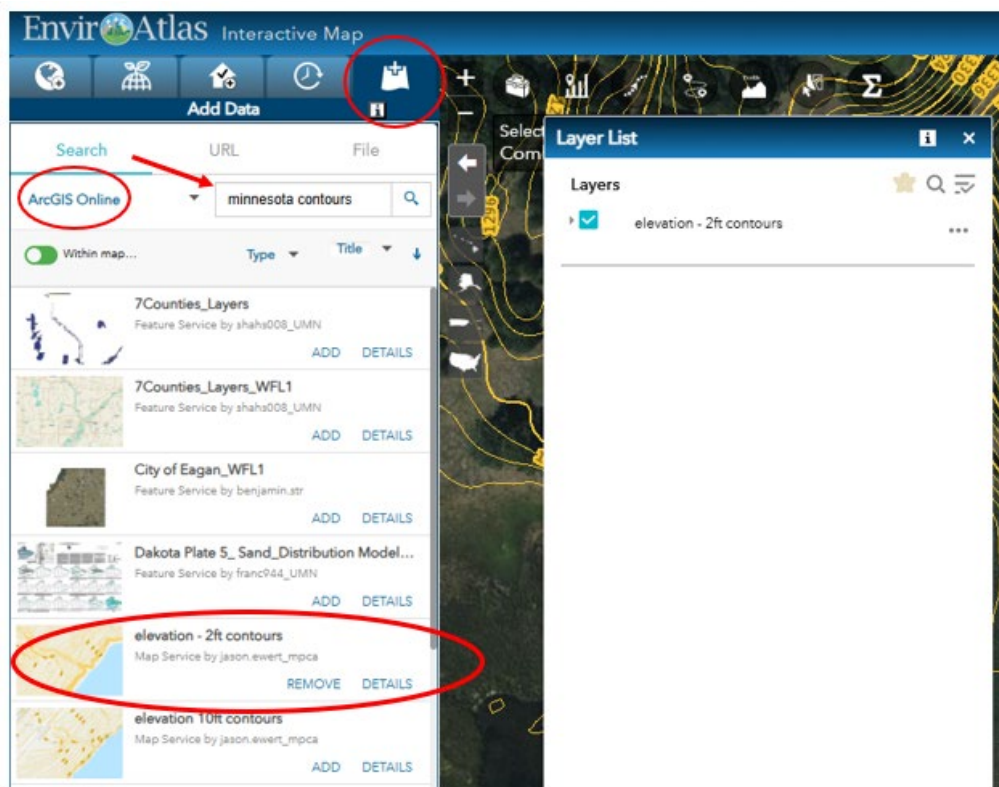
EnvirAtlas Interactive Map

Add Data

Search URL File

ArcGIS Online

minnesota contours

Within map...

Type Title

7Counties_Layers
Feature Service by shahs008_UMN
ADD DETAILS

7Counties_Layers_WFL1
Feature Service by shahs008_UMN
ADD DETAILS

City of Eagan_WFL1
Feature Service by benjamin.str
ADD DETAILS

Dakota Plate 5_ Sand_Distribution Model...
Feature Service by franc944_UMN
ADD DETAILS

elevation - 2ft contours
Map Service by jason.ewert_mpca
REMOVE DETAILS

elevation 10ft contours
Map Service by jason.ewert_mpca
ADD DETAILS

Select
Com

Layer List

Layers

elevation - 2ft contours

...